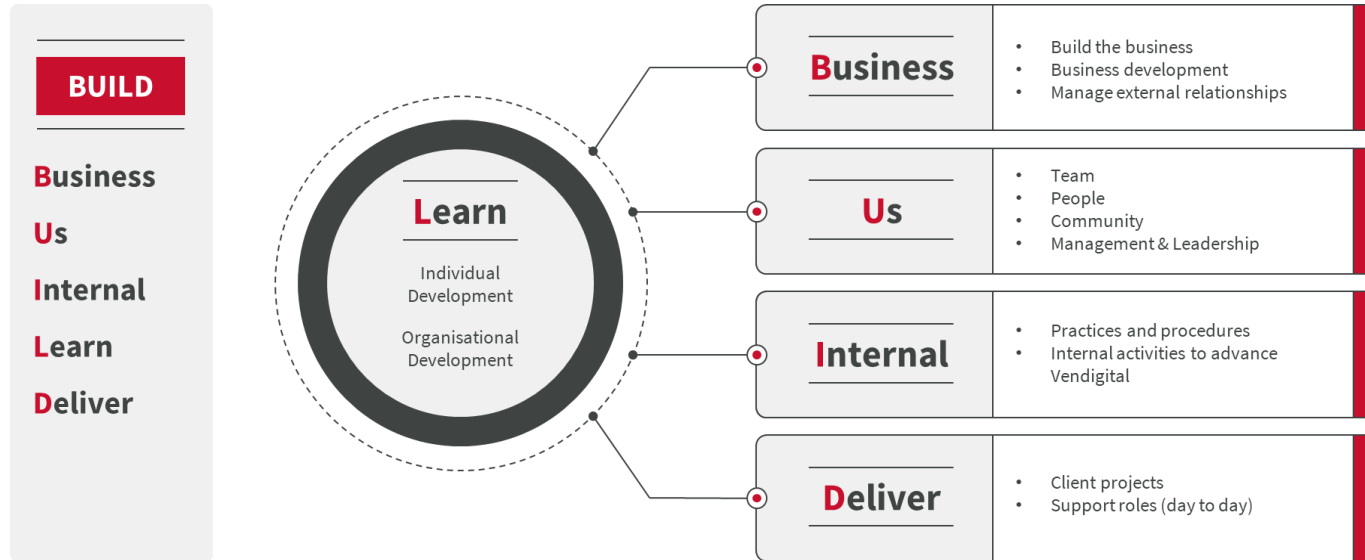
BUILD

Business
Us
Internal
Learn
Deliver

Learn

Individual Development

Organisational Development

Business

- Build the business
- Business development
- Manage external relationships

Us

- Team
- People
- Community
- Management & Leadership

Internal

- Practices and procedures
- Internal activities to advance Vendigital

Deliver

- Client projects
- Support roles (day to day)